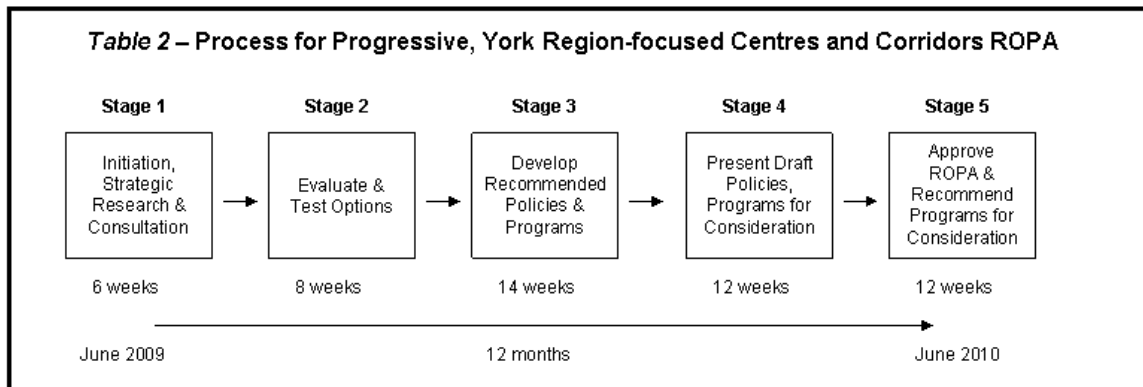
*Table 2* – Process for Progressive, York Region-focused Centres and Corridors ROPA

Stage 1

Initiation, Strategic Research & Consultation

6 weeks

Stage 2

Evaluate & Test Options

8 weeks

Stage 3

Develop Recommended Policies & Programs

14 weeks

Stage 4

Present Draft Policies, Programs for Consideration

12 weeks

Stage 5

Approve ROPA & Recommend Programs for Consideration

12 weeks

June 2009

12 months

June 2010